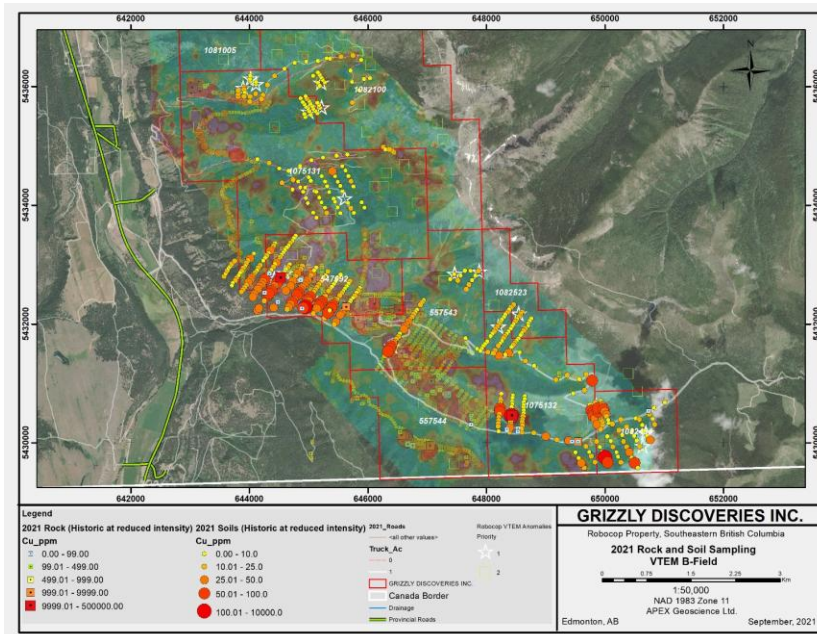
642000
644000
646000
648000
650000
652000

5436000
5434000
5432000
5430000

1081005
1082100
1075131
547892
1082523
557543
557544
1075132
1082416

N

642000
644000
646000
648000
650000
652000

Legend
2021 Rock (Historic at reduced intensity)
Cu_ppm
0.00 - 99.00
99.01 - 499.00
499.01 - 999.00
999.01 - 9999.00
9999.01 - 500000.00

2021 Soils (Historic at reduced intensity)
Cu_ppm
0.00 - 10.0
10.01 - 25.0
25.01 - 50.0
50.01 - 100.0
100.01 - 10000.0

2021_Roads
<all other values>
Truck_Ac
0
1
GRIZZLY DISCOVERIES INC.
Canada Border
Drainage
Provincial Roads

Robocop VTEM Anomalies
Priority
1
2

GRIZZLY DISCOVERIES INC.
Robocop Property, Southeastern British Columbia
2021 Rock and Soil Sampling
VTEM B-Field
0 0.75 1.5 2.25 3 Km
1:50,000
NAD 1983 Zone 11
APEX Geoscience Ltd.
Edmonton, AB
September, 2021